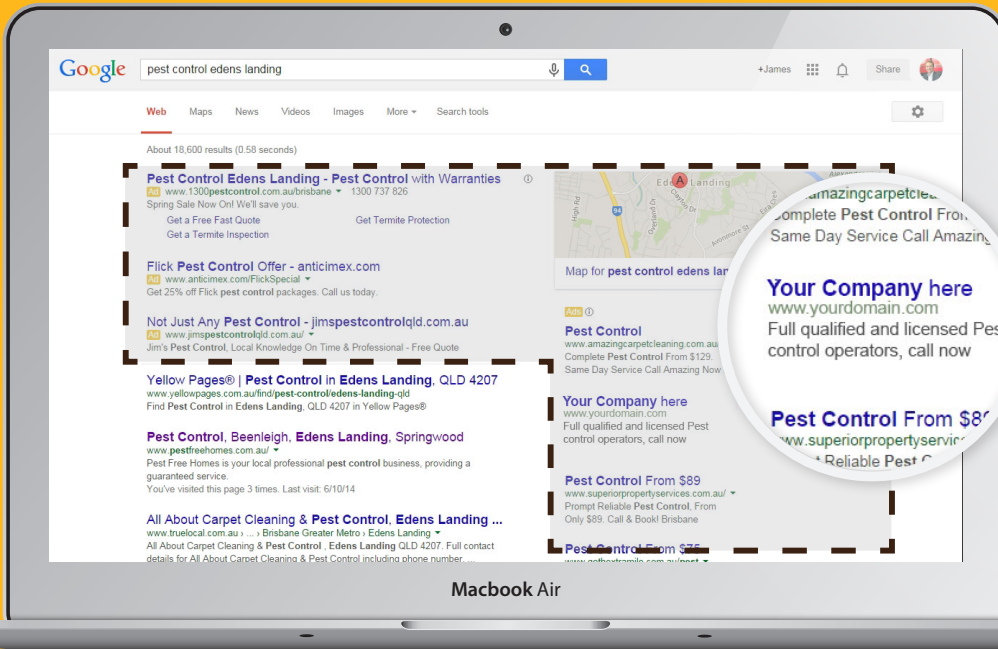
Google

pest control edens landing

+James

Share

Web Maps News Videos Images More ▾ Search tools

About 18,600 results (0.58 seconds)

Pest Control Edens Landing - Pest Control with Warranties
Ad www.1300pestcontrol.com.au/brisbane ▾ 1300 737 826
Spring Sale Now On! We'll save you.
Get a Free Fast Quote Get Termite Protection
Get a Termite Inspection

Flick Pest Control Offer - anticimex.com
Ad www.anticimex.com/FlickSpecial ▾
Get 25% off Flick pest control packages. Call us today.

Not Just Any Pest Control - jimspestcontrolqld.com.au
Ad www.jimspestcontrolqld.com.au/ ▾
Jim's Pest Control, Local Knowledge On Time & Professional - Free Quote

Yellow Pages® | Pest Control in Edens Landing, QLD 4207
www.yellowpages.com.au/find/pest-control/edens-landing-qld
Find Pest Control in Edens Landing, QLD 4207 in Yellow Pages®

Pest Control, Beenleigh, Edens Landing, Springwood
www.pestfreehomes.com.au/ ▾
Pest Free Homes is your local professional pest control business, providing a guaranteed service.
You've visited this page 3 times. Last visit: 6/10/14

All About Carpet Cleaning & Pest Control, Edens Landing ...
www.truelocal.com.au › ... › Brisbane Greater Metro › Edens Landing ▾
All About Carpet Cleaning & Pest Control , Edens Landing QLD 4207. Full contact details for All About Carpet Cleaning & Pest Control including phone number, ...

Edens Landing

Map for pest control edens lan

Ads

Pest Control
www.amazingcarpetcleaning.com.au
Complete Pest Control From $129.
Same Day Service Call Amazing Now

Your Company here
www.yourdomain.com
Full qualified and licensed Pest control operators, call now

Pest Control From $89
www.superiorpropertyservices.com.au/ ▾
Prompt Reliable Pest Control, From Only $89. Call & Book! Brisbane

Pest Control From $75

amazingcarpetclea
Complete Pest Control From
Same Day Service Call Amazing

Your Company here
www.yourdomain.com
Full qualified and licensed Pes
control operators, call now

Pest Control From $89
www.superiorpropertyservic
Reliable Pest C

Macbook Air